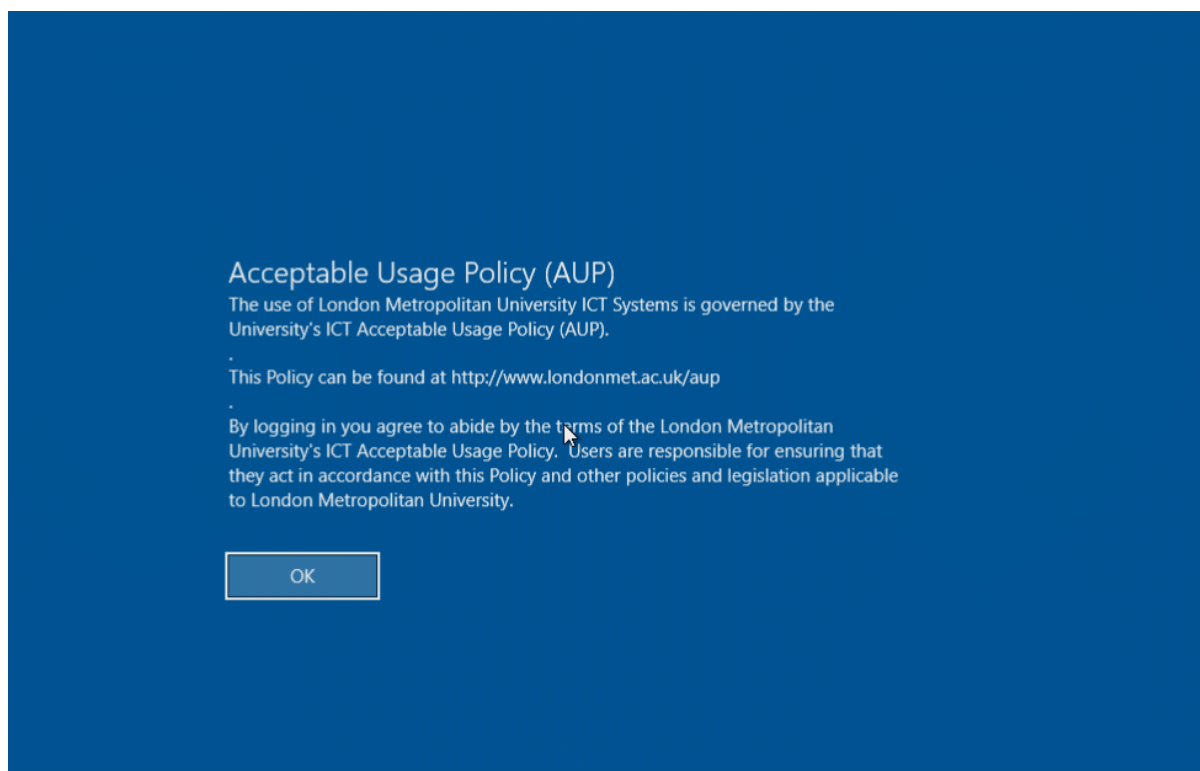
Acceptable Usage Policy (AUP)

The use of London Metropolitan University ICT Systems is governed by the University's ICT Acceptable Usage Policy (AUP).

.

This Policy can be found at http://www.londonmet.ac.uk/aup

.

By logging in you agree to abide by the terms of the London Metropolitan University's ICT Acceptable Usage Policy. Users are responsible for ensuring that they act in accordance with this Policy and other policies and legislation applicable to London Metropolitan University.

OK